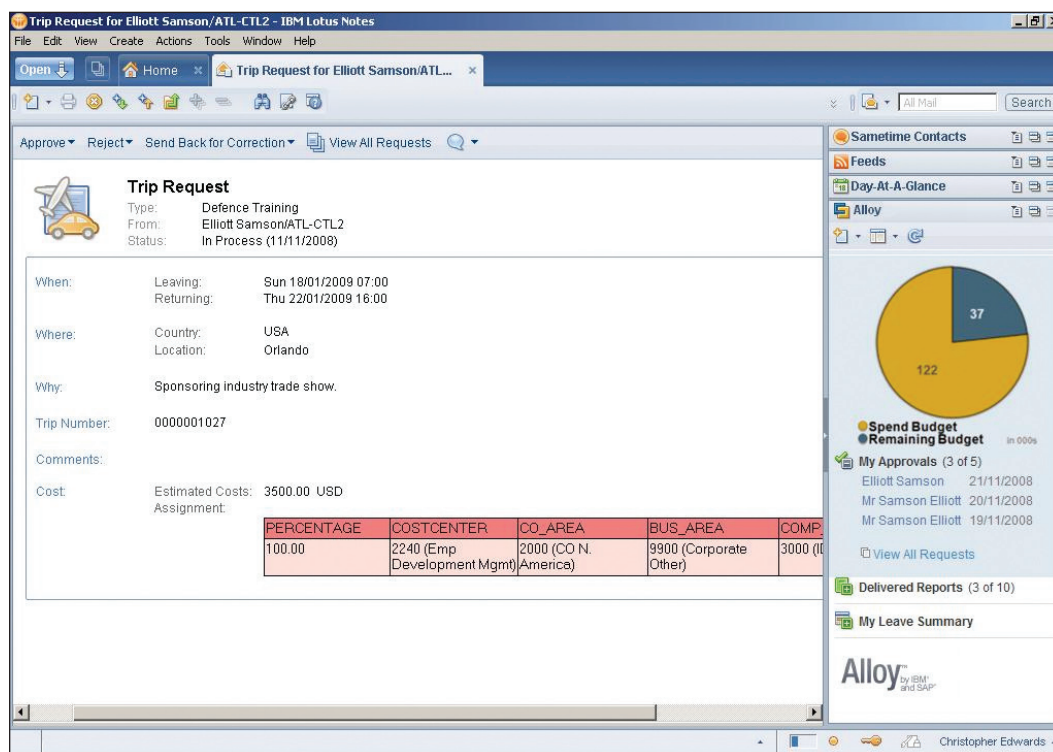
Trip Request for Elliott Samson/ATL-CTL2 - IBM Lotus Notes

File Edit View Create Actions Tools Window Help

Open | Home × | Trip Request for Elliott Samson/ATL... ×

All Mail | Search

Approve ▾ Reject ▾ Send Back for Correction ▾ View All Requests

Trip Request
Type: Defence Training
From: Elliott Samson/ATL-CTL2
Status: In Process (11/11/2008)

When: Leaving: Sun 18/01/2009 07:00
Returning: Thu 22/01/2009 16:00

Where: Country: USA
Location: Orlando

Why: Sponsoring industry trade show.

Trip Number: 0000001027

Comments:

Cost: Estimated Costs: 3500.00 USD
Assignment:

| PERCENTAGE | COSTCENTER | CO_AREA | BUS_AREA | COMP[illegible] |
|---|---|---|---|---|
| 100.00 | 2240 (Emp Development Mgmt) | 2000 (CO N. America) | 9900 (Corporate Other) | 3000 (I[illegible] |

Sametime Contacts
Feeds
Day-At-A-Glance
Alloy

37
122

Spend Budget
Remaining Budget in 000s

My Approvals (3 of 5)
Elliott Samson 21/11/2008
Mr Samson Elliott 20/11/2008
Mr Samson Elliott 19/11/2008

View All Requests

Delivered Reports (3 of 10)

My Leave Summary

Alloy by IBM and SAP

Christopher Edwards